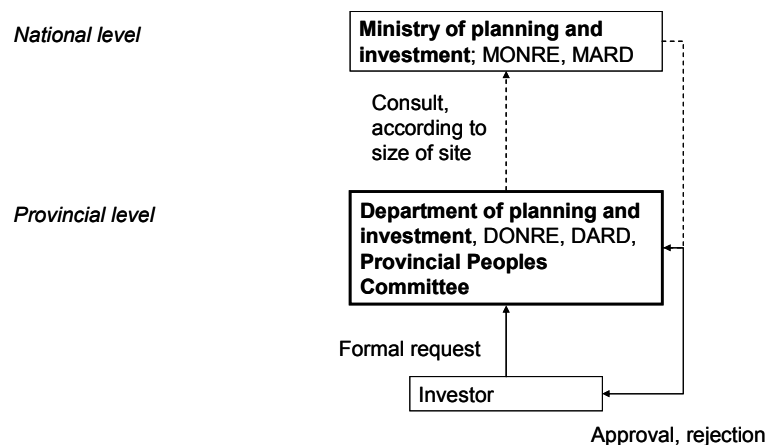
National level

Ministry of planning and investment; MONRE, MARD

Consult, according to size of site

Provincial level

Department of planning and investment, DONRE, DARD, Provincial Peoples Committee

Formal request

Investor

Approval, rejection